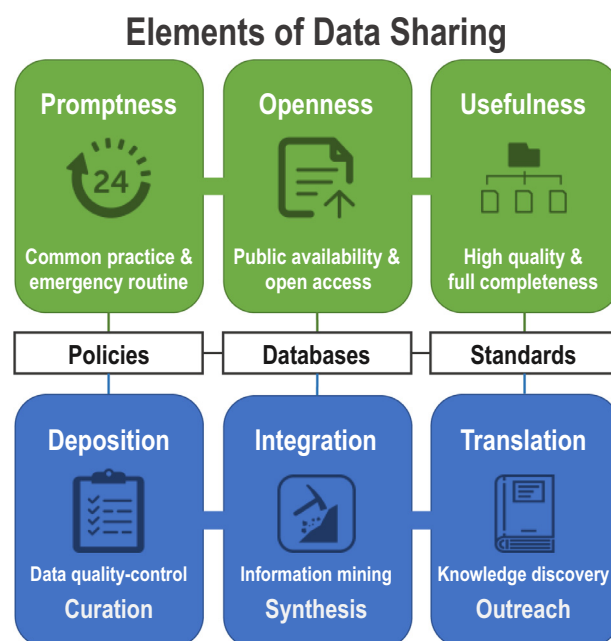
Elements of Data Sharing

Promptness

24

Common practice & emergency routine

Openness

Public availability & open access

Usefulness

High quality & full completeness

Policies

Databases

Standards

Deposition

Data quality-control

Curation

Integration

Information mining

Synthesis

Translation

Knowledge discovery

Outreach